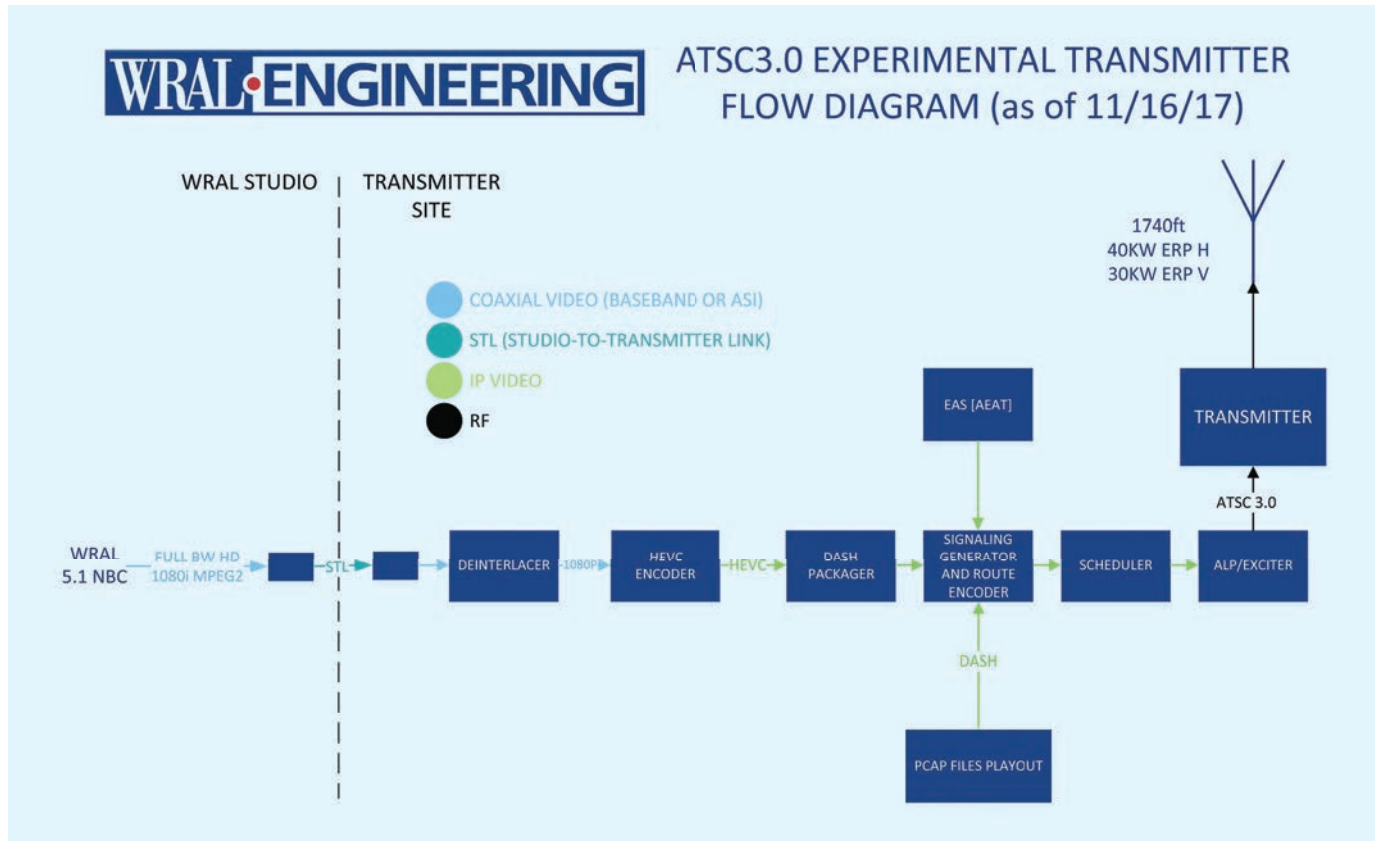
WRAL•ENGINEERING

ATSC3.0 EXPERIMENTAL TRANSMITTER FLOW DIAGRAM (as of 11/16/17)

WRAL STUDIO

TRANSMITTER SITE

COAXIAL VIDEO (BASEBAND OR ASI)

STL (STUDIO-TO-TRANSMITTER LINK)

IP VIDEO

RF

1740ft
40KW ERP H
30KW ERP V

TRANSMITTER

EAS [AEAT]

ATSC 3.0

WRAL 5.1 NBC

FULL BW HD 1080i MPEG2

STL

DEINTERLACER

1080P

HEVC ENCODER

HEVC

DASH PACKAGER

SIGNALING GENERATOR AND ROUTE ENCODER

SCHEDULER

ALP/EXCITER

DASH

PCAP FILES PLAYOUT